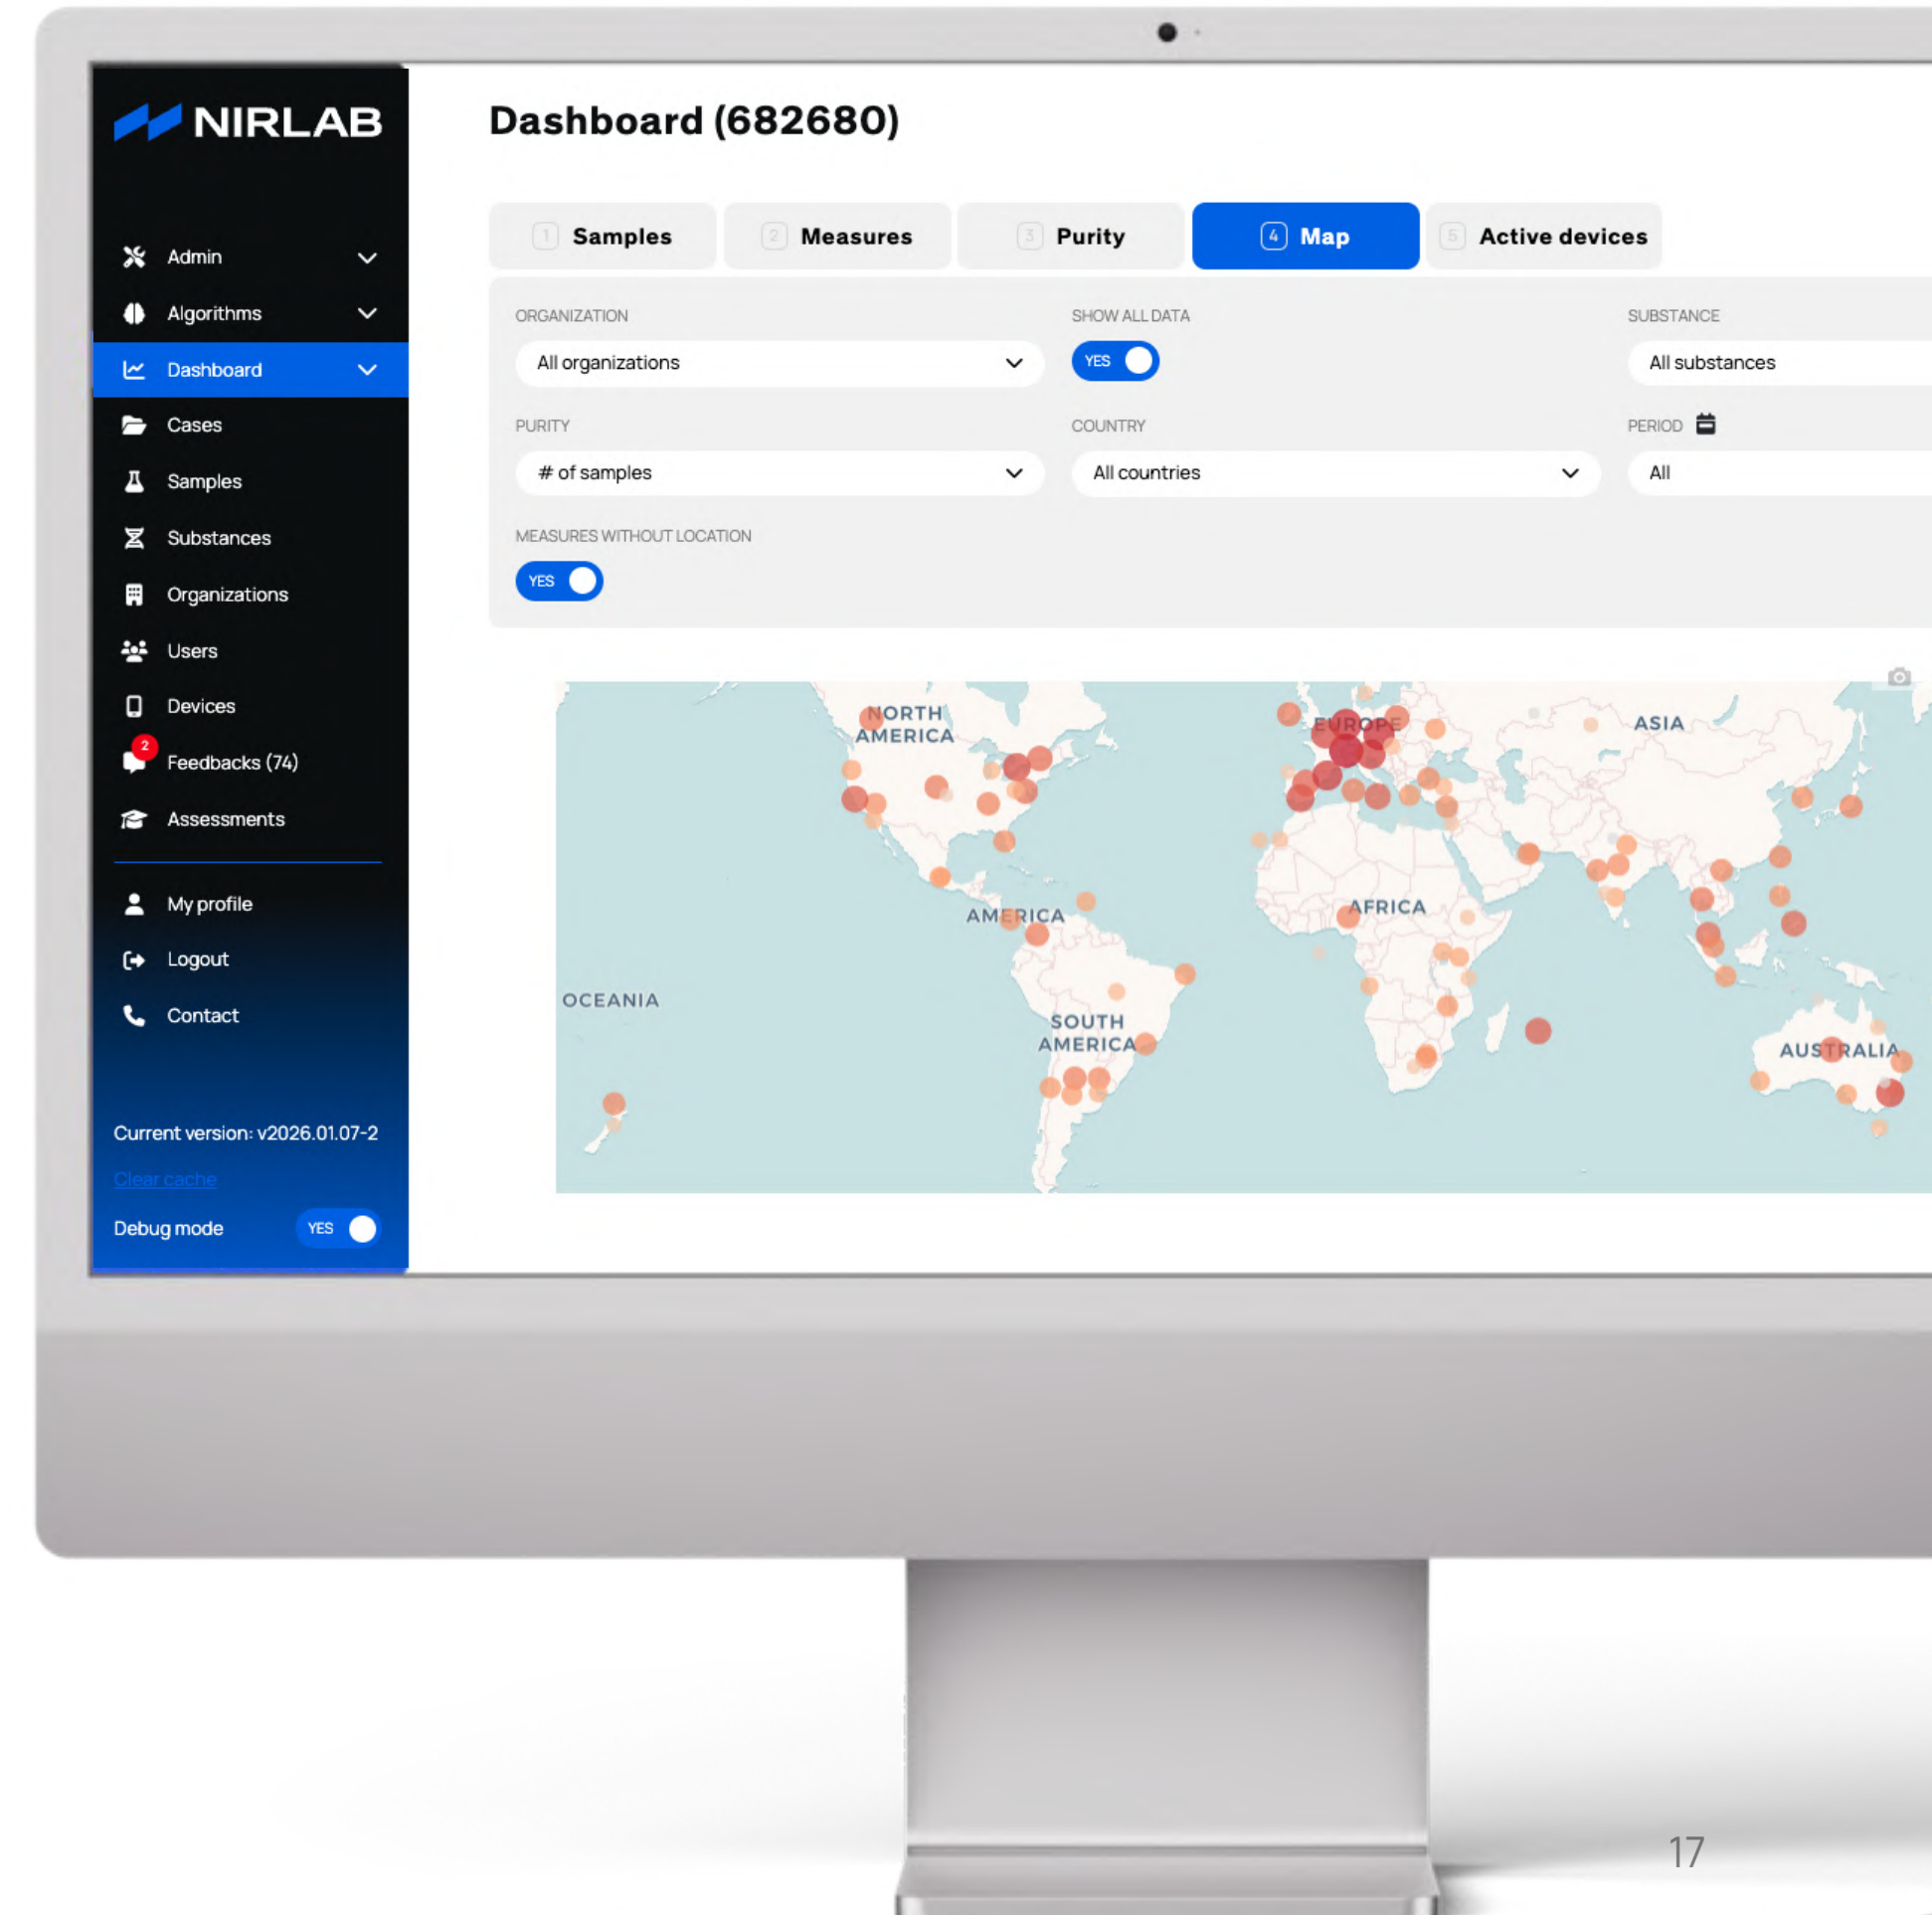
NIRLAB

Admin
Algorithms
Dashboard
Cases
Samples
Substances
Organizations
Users
Devices
2
Feedbacks (74)
Assessments

My profile
Logout
Contact

Current version: v2026.01.07-2
Clear cache
Debug mode YES

Dashboard (682680)

1 Samples
2 Measures
3 Purity
4 Map
5 Active devices

ORGANIZATION
All organizations
SHOW ALL DATA
YES
SUBSTANCE
All substances
PURITY
# of samples
COUNTRY
All countries
PERIOD
All
MEASURES WITHOUT LOCATION
YES

NORTH AMERICA
EUROPE
ASIA
AMERICA
AFRICA
OCEANIA
SOUTH AMERICA
AUSTRALIA

17